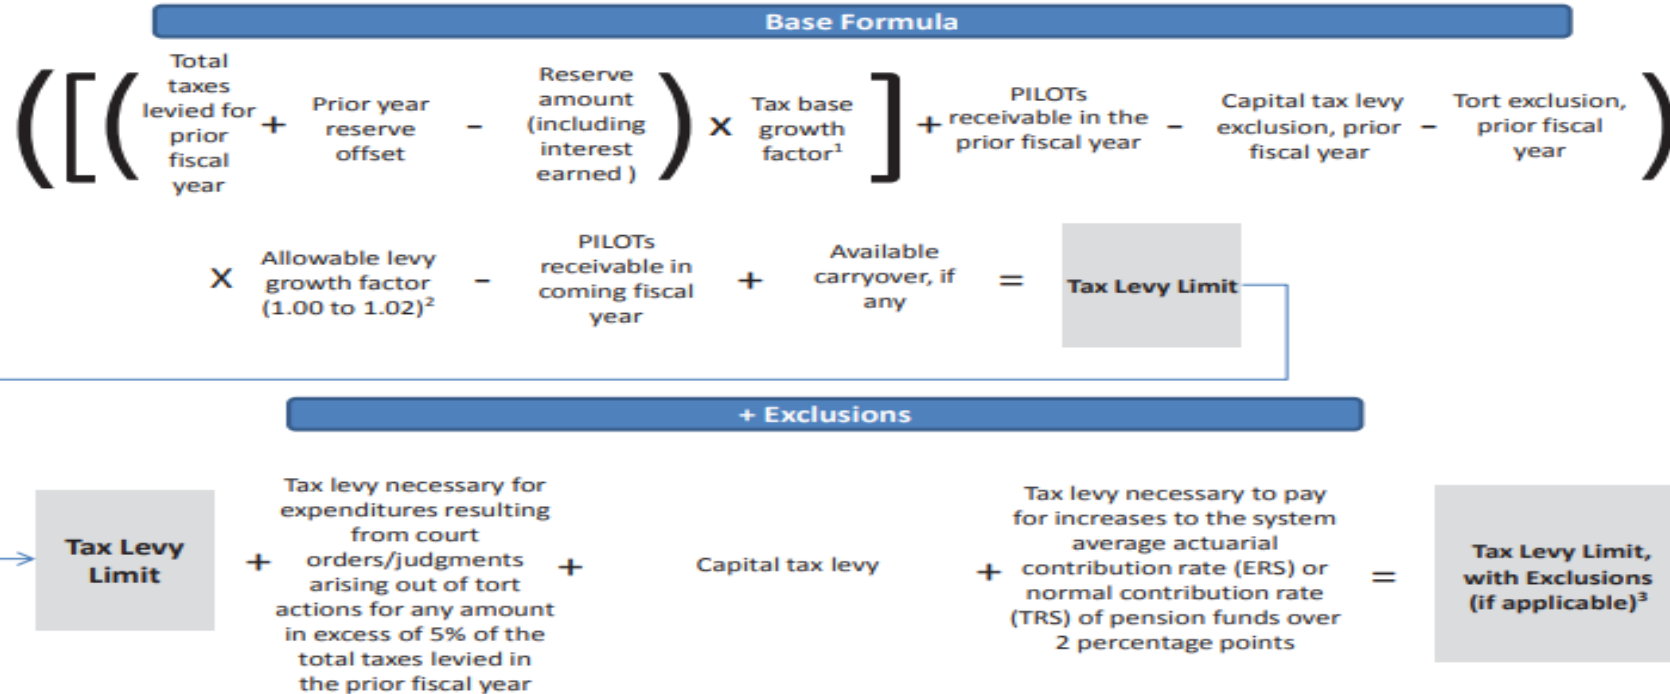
Base Formula

(([( Total taxes levied for prior fiscal year + Prior year reserve offset − Reserve amount (including interest earned ) ) × Tax base growth factor$^1$ ] + PILOTs receivable in the prior fiscal year − Capital tax levy exclusion, prior fiscal year − Tort exclusion, prior fiscal year )

× Allowable levy growth factor (1.00 to 1.02)$^2$ − PILOTs receivable in coming fiscal year + Available carryover, if any = Tax Levy Limit

+ Exclusions

Tax Levy Limit + Tax levy necessary for expenditures resulting from court orders/judgments arising out of tort actions for any amount in excess of 5% of the total taxes levied in the prior fiscal year + Capital tax levy + Tax levy necessary to pay for increases to the system average actuarial contribution rate (ERS) or normal contribution rate (TRS) of pension funds over 2 percentage points = Tax Levy Limit, with Exclusions (if applicable)$^3$